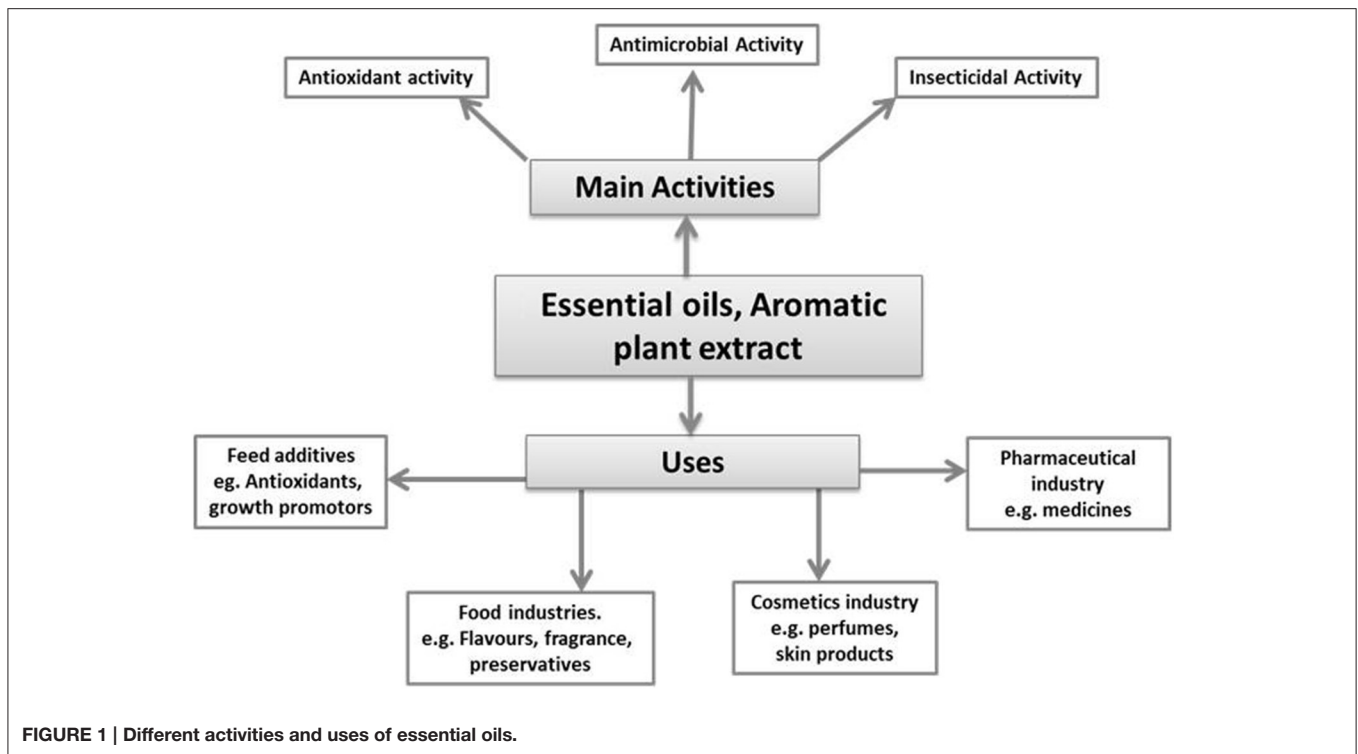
Antimicrobial Activity

Antioxidant activity

Insecticidal Activity

Main Activities

Essential oils, Aromatic plant extract

Uses

Feed additives
eg. Antioxidants, growth promotors

Pharmaceutical industry
e.g. medicines

Food industries.
e.g. Flavours, fragrance, preservatives

Cosmetics industry
e.g. perfumes, skin products

FIGURE 1 | Different activities and uses of essential oils.